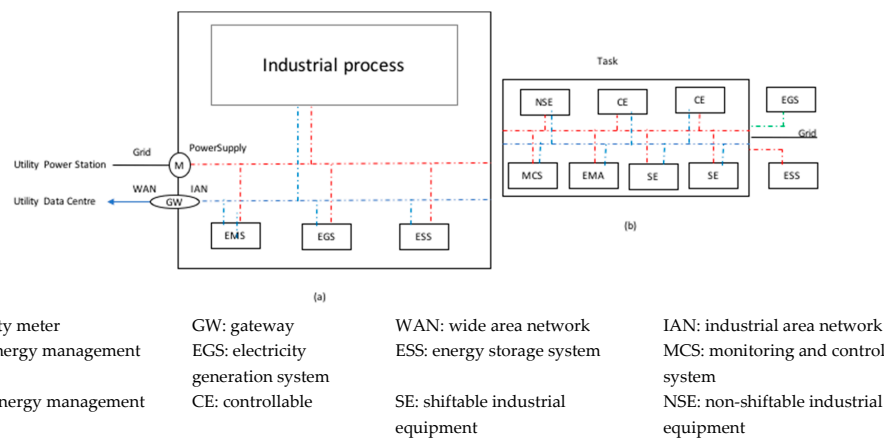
Industrial process

Grid

PowerSupply

Utility Power Station

M

WAN

IAN

Utility Data Centre

GW

EMS

EGS

ESS

(a)

Task

NSE

CE

CE

EGS

Grid

MCS

EMA

SE

SE

ESS

(b)

ty meter

GW: gateway

WAN: wide area network

IAN: industrial area network

nergy management

EGS: electricity generation system

ESS: energy storage system

MCS: monitoring and control system

nergy management

CE: controllable

SE: shiftable industrial equipment

NSE: non-shiftable industrial equipment